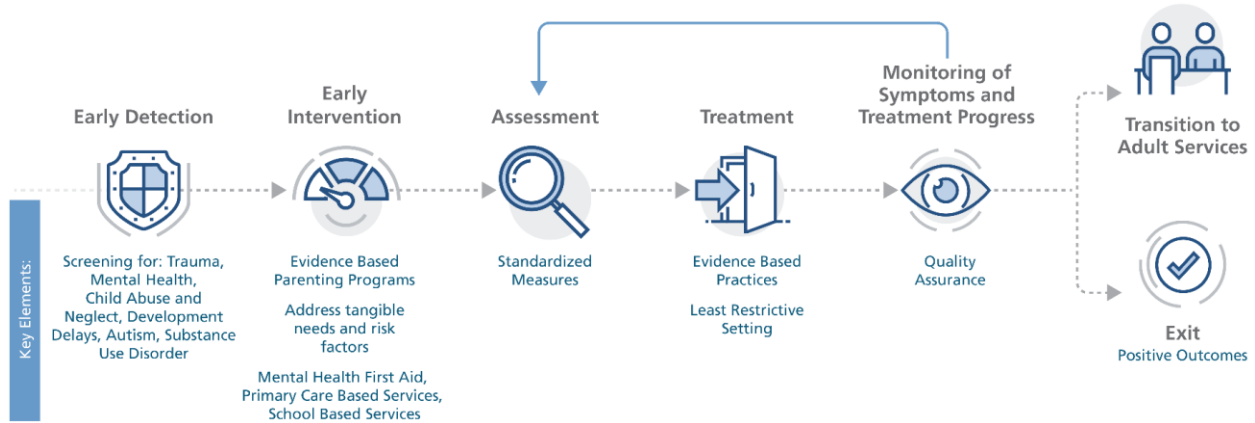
Key Elements:

Early Detection

Screening for: Trauma, Mental Health, Child Abuse and Neglect, Development Delays, Autism, Substance Use Disorder

Early Intervention

Evidence Based Parenting Programs

Address tangible needs and risk factors

Mental Health First Aid, Primary Care Based Services, School Based Services

Assessment

Standardized Measures

Treatment

Evidence Based Practices

Least Restrictive Setting

Monitoring of Symptoms and Treatment Progress

Quality Assurance

Transition to Adult Services

Exit
Positive Outcomes